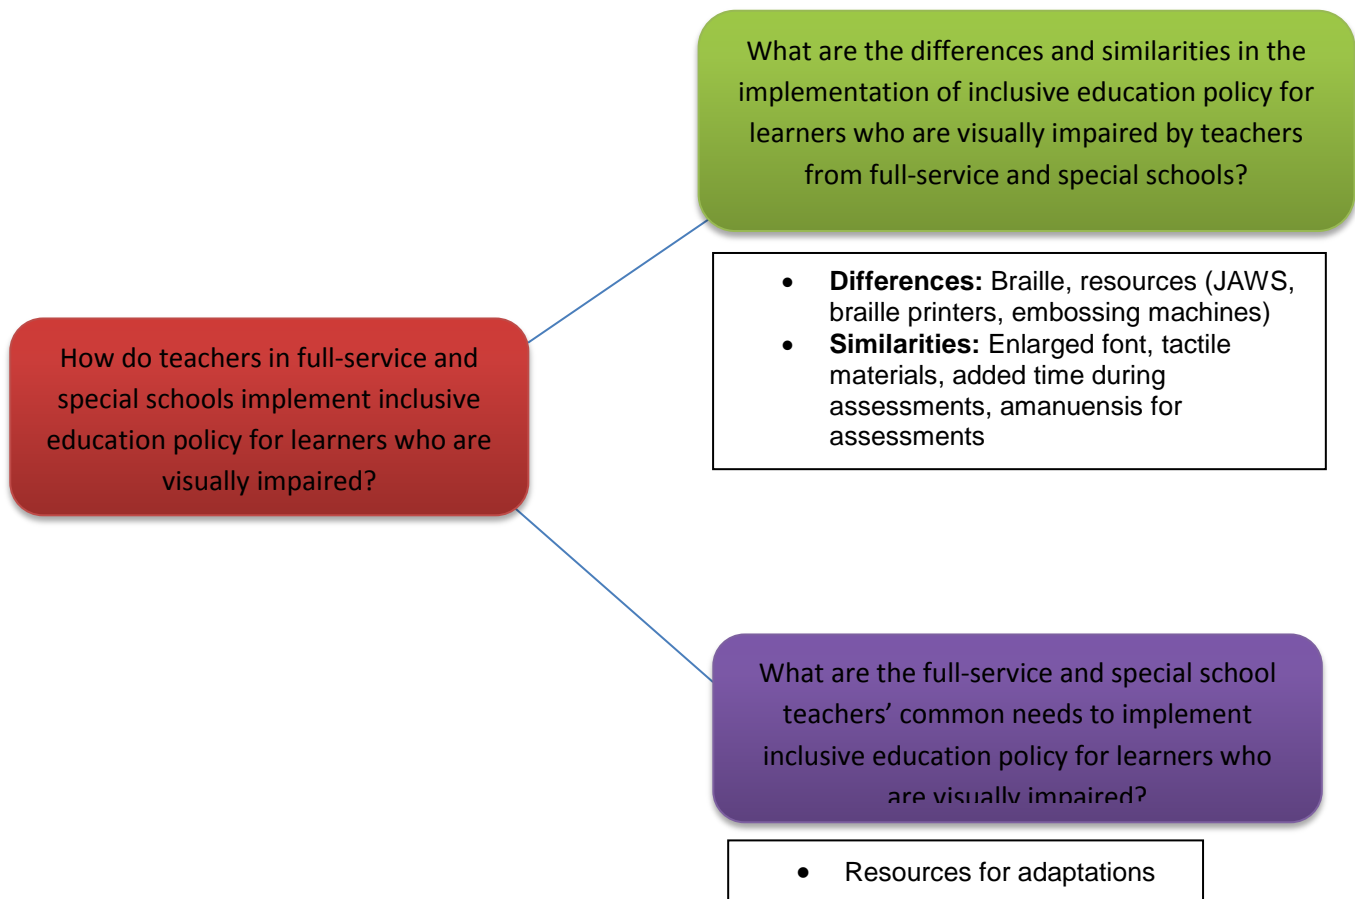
How do teachers in full-service and special schools implement inclusive education policy for learners who are visually impaired?

What are the differences and similarities in the implementation of inclusive education policy for learners who are visually impaired by teachers from full-service and special schools?

- **Differences:** Braille, resources (JAWS, braille printers, embossing machines)
- **Similarities:** Enlarged font, tactile materials, added time during assessments, amanuensis for assessments

What are the full-service and special school teachers' common needs to implement inclusive education policy for learners who are visually impaired?

- Resources for adaptations